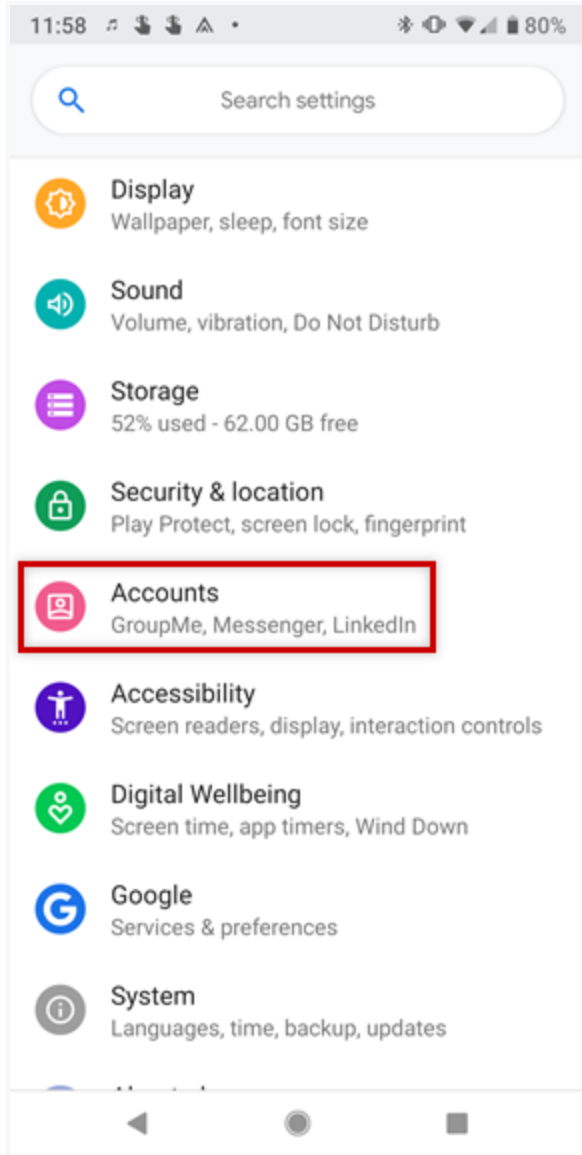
11:58 80%

Search settings

Display
Wallpaper, sleep, font size

Sound
Volume, vibration, Do Not Disturb

Storage
52% used - 62.00 GB free

Security & location
Play Protect, screen lock, fingerprint

Accounts
GroupMe, Messenger, LinkedIn

Accessibility
Screen readers, display, interaction controls

Digital Wellbeing
Screen time, app timers, Wind Down

Google
Services & preferences

System
Languages, time, backup, updates

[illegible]